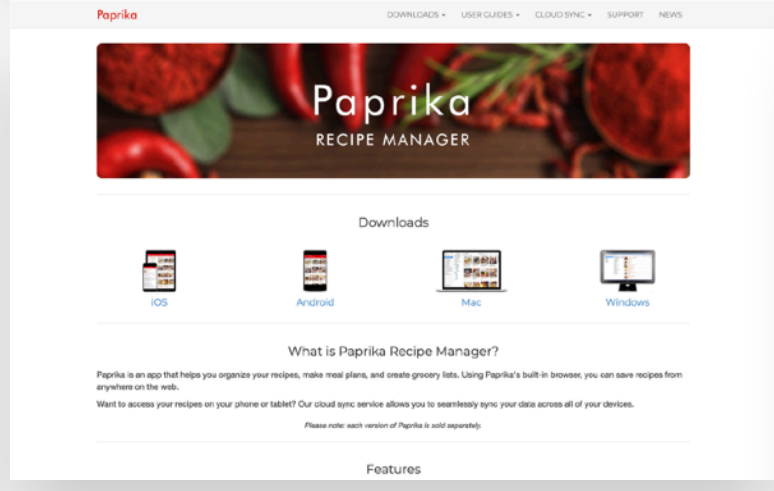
Paprika

DOWNLOADS ▾ USER GUIDES ▾ CLOUD SYNC ▾ SUPPORT NEWS

Paprika
RECIPE MANAGER

Downloads

iOS Android Mac Windows

What is Paprika Recipe Manager?

Paprika is an app that helps you organize your recipes, make meal plans, and create grocery lists. Using Paprika's built-in browser, you can save recipes from anywhere on the web.

Want to access your recipes on your phone or tablet? Our cloud sync service allows you to seamlessly sync your data across all of your devices.

Please note: each version of Paprika is sold separately.

Features